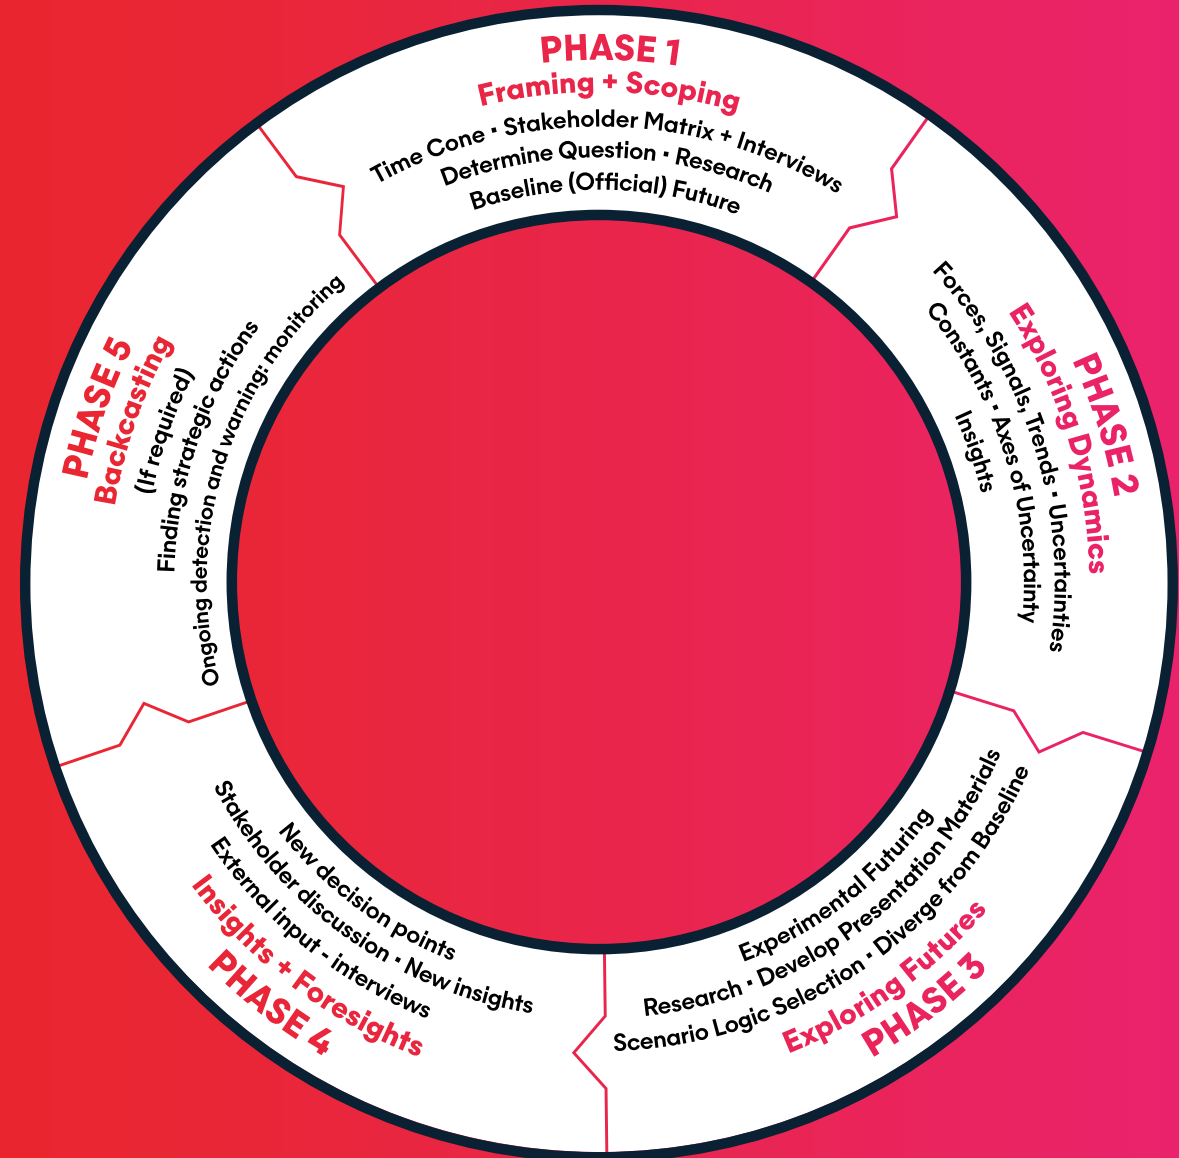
PHASE 1
Framing + Scoping
Time Cone • Stakeholder Matrix + Interviews
Determine Question • Research
Baseline (Official) Future

PHASE 2
Exploring Dynamics
Forces, Signals, Trends • Uncertainties
Constants • Axes of Uncertainty
Insights

PHASE 3
Exploring Futures
Experimental Futuring
Research • Develop Presentation Materials
Scenario Logic Selection • Diverge from Baseline

PHASE 4
Insights + Foresights
New decision points
Stakeholder discussion • New insights
External input - interviews

PHASE 5
Backcasting
(If required)
Finding strategic actions
Ongoing detection and warning: monitoring